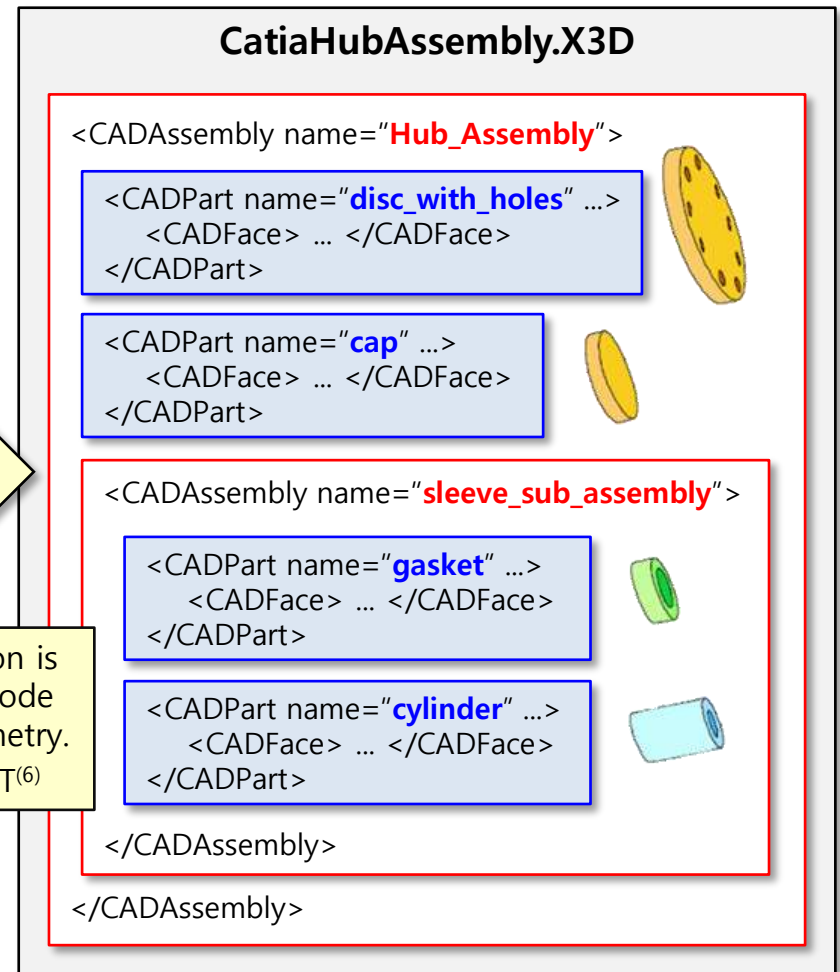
CatiaHubAssembly.X3D

<CADAssembly name="Hub_Assembly">

<CADPart name="disc_with_holes" ...>
<CADFace> ... </CADFace>
</CADPart>

<CADPart name="cap" ...>
<CADFace> ... </CADFace>
</CADPart>

<CADAssembly name="sleeve_sub_assembly">

<CADPart name="gasket" ...>
<CADFace> ... </CADFace>
</CADPart>

<CADPart name="cylinder" ...>
<CADFace> ... </CADFace>
</CADPart>

</CADAssembly>

</CADAssembly>

on is
ode
netry.
T$^{(6)}$